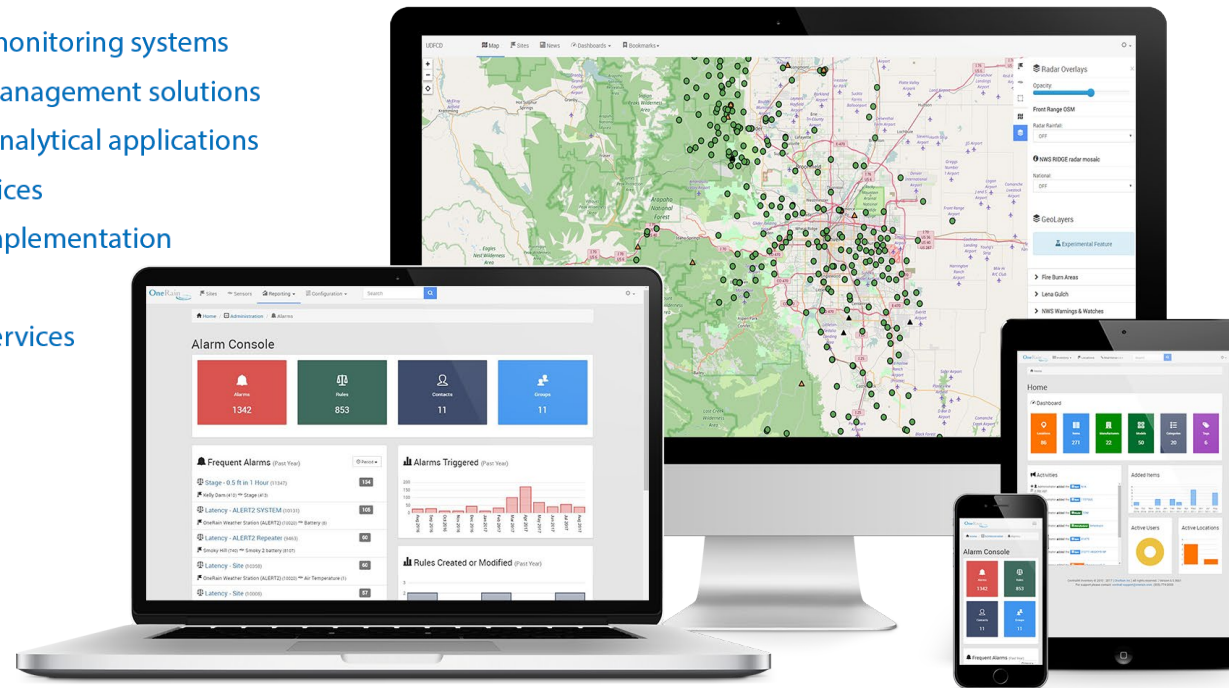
monitoring systems
anagement solutions
nalytical applications
ices
plementation

ervices

UDFCD Map Sites News Dashboards Bookmarks

Radar Overlays
Opacity
Front Range OSM
Radar Rainfall
OFF
NWS RIDGE radar mosaic
National
OFF
GeoLayers
Experimental Feature
Fire Burn Areas
Lena Gulch
NWS Warnings & Watches

OneRain Sites Sensors Reporting Configuration Search
Home / Administration / Alarms

Alarm Console

| Alarms | Rules | Contacts | Groups |
|---|---|---|---|
| 1342 | 853 | 11 | 11 |

Frequent Alarms (Past Year)
Stage - 0.5 ft in 1 Hour 134
Latency - ALERT2 SYSTEM 105
OneRain Weather Station (ALERT2) Battery
Latency - ALERT2 Repeater 60
Smoky Hill Smoky 2 battery
Latency - Site 60
OneRain Weather Station (ALERT2) Air Temperature
Latency - Site 57

Alarms Triggered (Past Year)

Rules Created or Modified (Past Year)

Home
Dashboard
| Locations | Sites | Manufacturers | Models | Categories | Tags |
|---|---|---|---|---|---|
| 86 | 271 | 22 | 50 | 20 | 6 |

Activities
Added Items
Active Users
Active Locations

Alarm Console
| Alarms | Rules |
|---|---|
| 1342 | 853 |
| Contacts | Groups |
| 11 | 11 |
Frequent Alarms